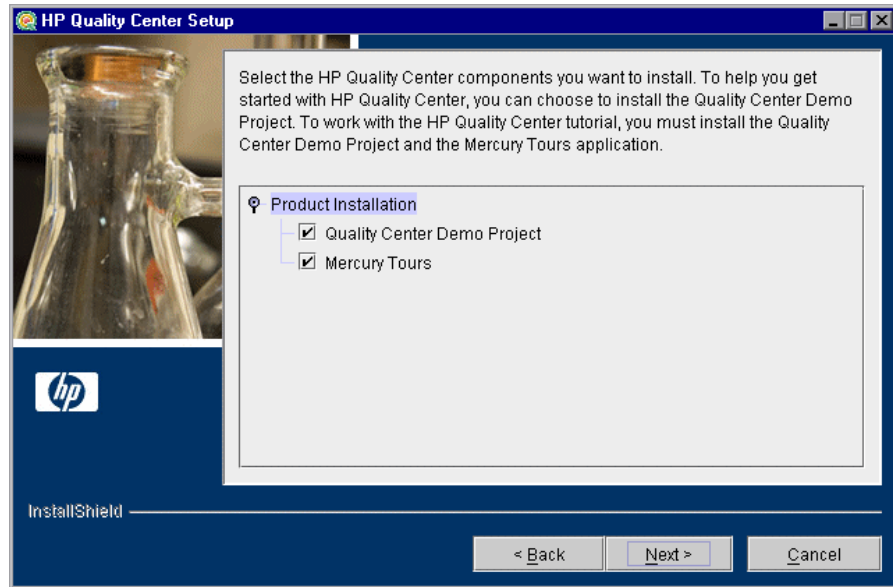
HP Quality Center Setup

Select the HP Quality Center components you want to install. To help you get started with HP Quality Center, you can choose to install the Quality Center Demo Project. To work with the HP Quality Center tutorial, you must install the Quality Center Demo Project and the Mercury Tours application.

Product Installation
Quality Center Demo Project
Mercury Tours

hp

InstallShield

< Back
Next >
Cancel